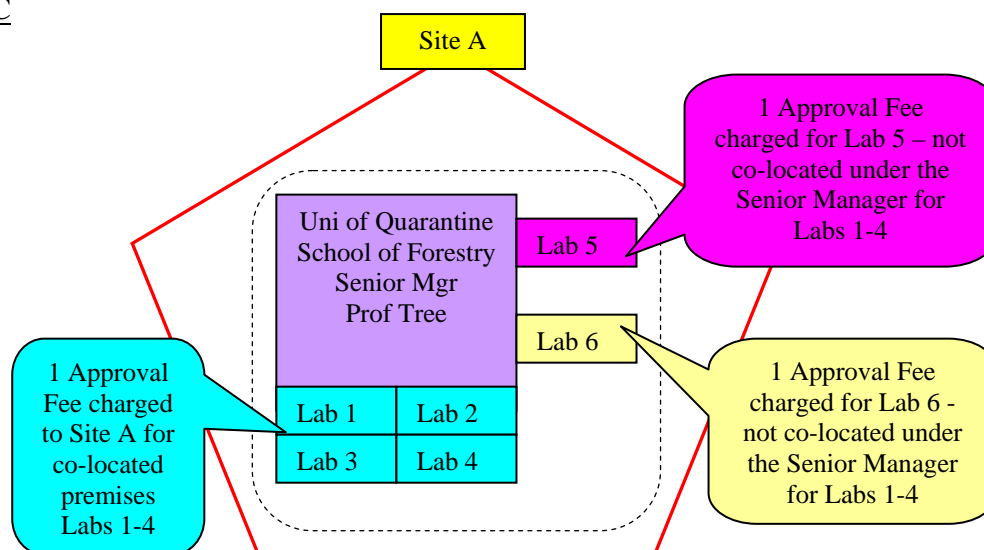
Site A

1 Approval Fee charged for Lab 5 – not co-located under the Senior Manager for Labs 1-4

Uni of Quarantine School of Forestry Senior Mgr Prof Tree

Lab 5

Lab 6

1 Approval Fee charged to Site A for co-located premises Labs 1-4

| Lab 1 | Lab 2 |
|---|---|
| Lab 3 | Lab 4 |

1 Approval Fee charged for Lab 6 - not co-located under the Senior Manager for Labs 1-4